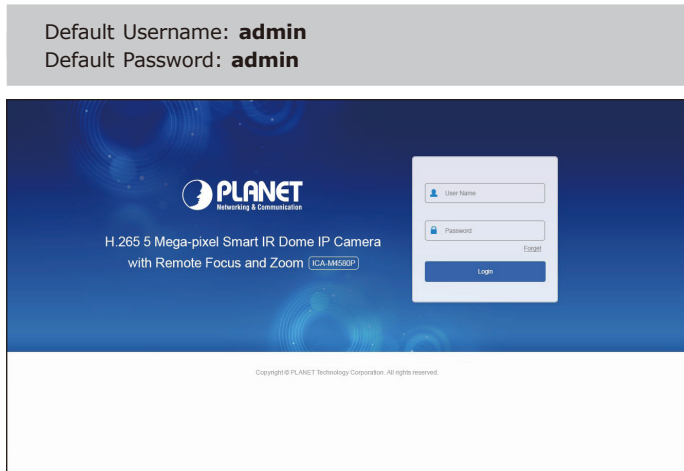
Default Username: **admin**
Default Password: **admin**

PLANET
Networking & Communication

H.265 5 Mega-pixel Smart IR Dome IP Camera with Remote Focus and Zoom ICA-M4580P

User Name

Password

Forget

Login

Copyright © PLANET Technology Corporation. All rights reserved.